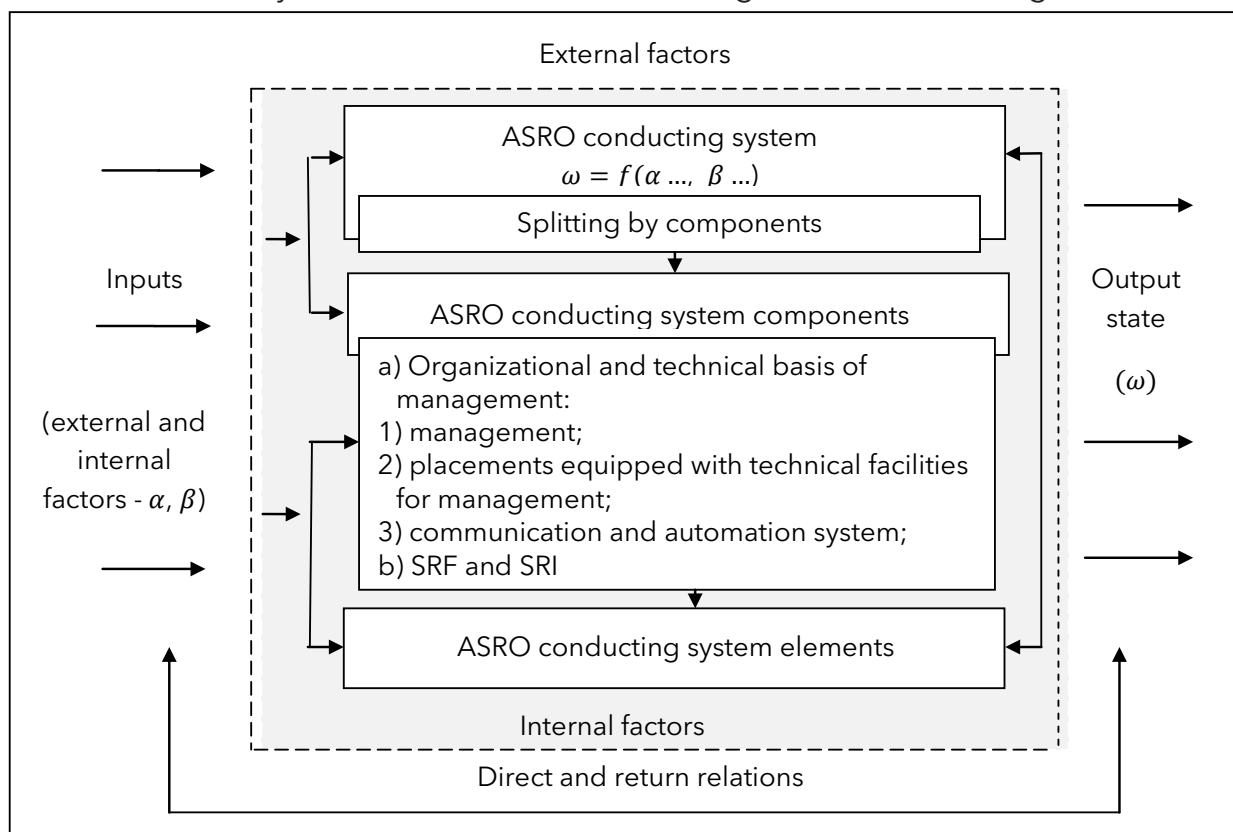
External factors

ASRO conducting system
$\omega = f(\alpha \ldots, \beta \ldots)$

Splitting by components

Inputs

(external and internal factors - $\alpha$, $\beta$)

ASRO conducting system components

a) Organizational and technical basis of management:
1) management;
2) placements equipped with technical facilities for management;
3) communication and automation system;
b) SRF and SRI

Output state
($\omega$)

ASRO conducting system elements

Internal factors

Direct and return relations